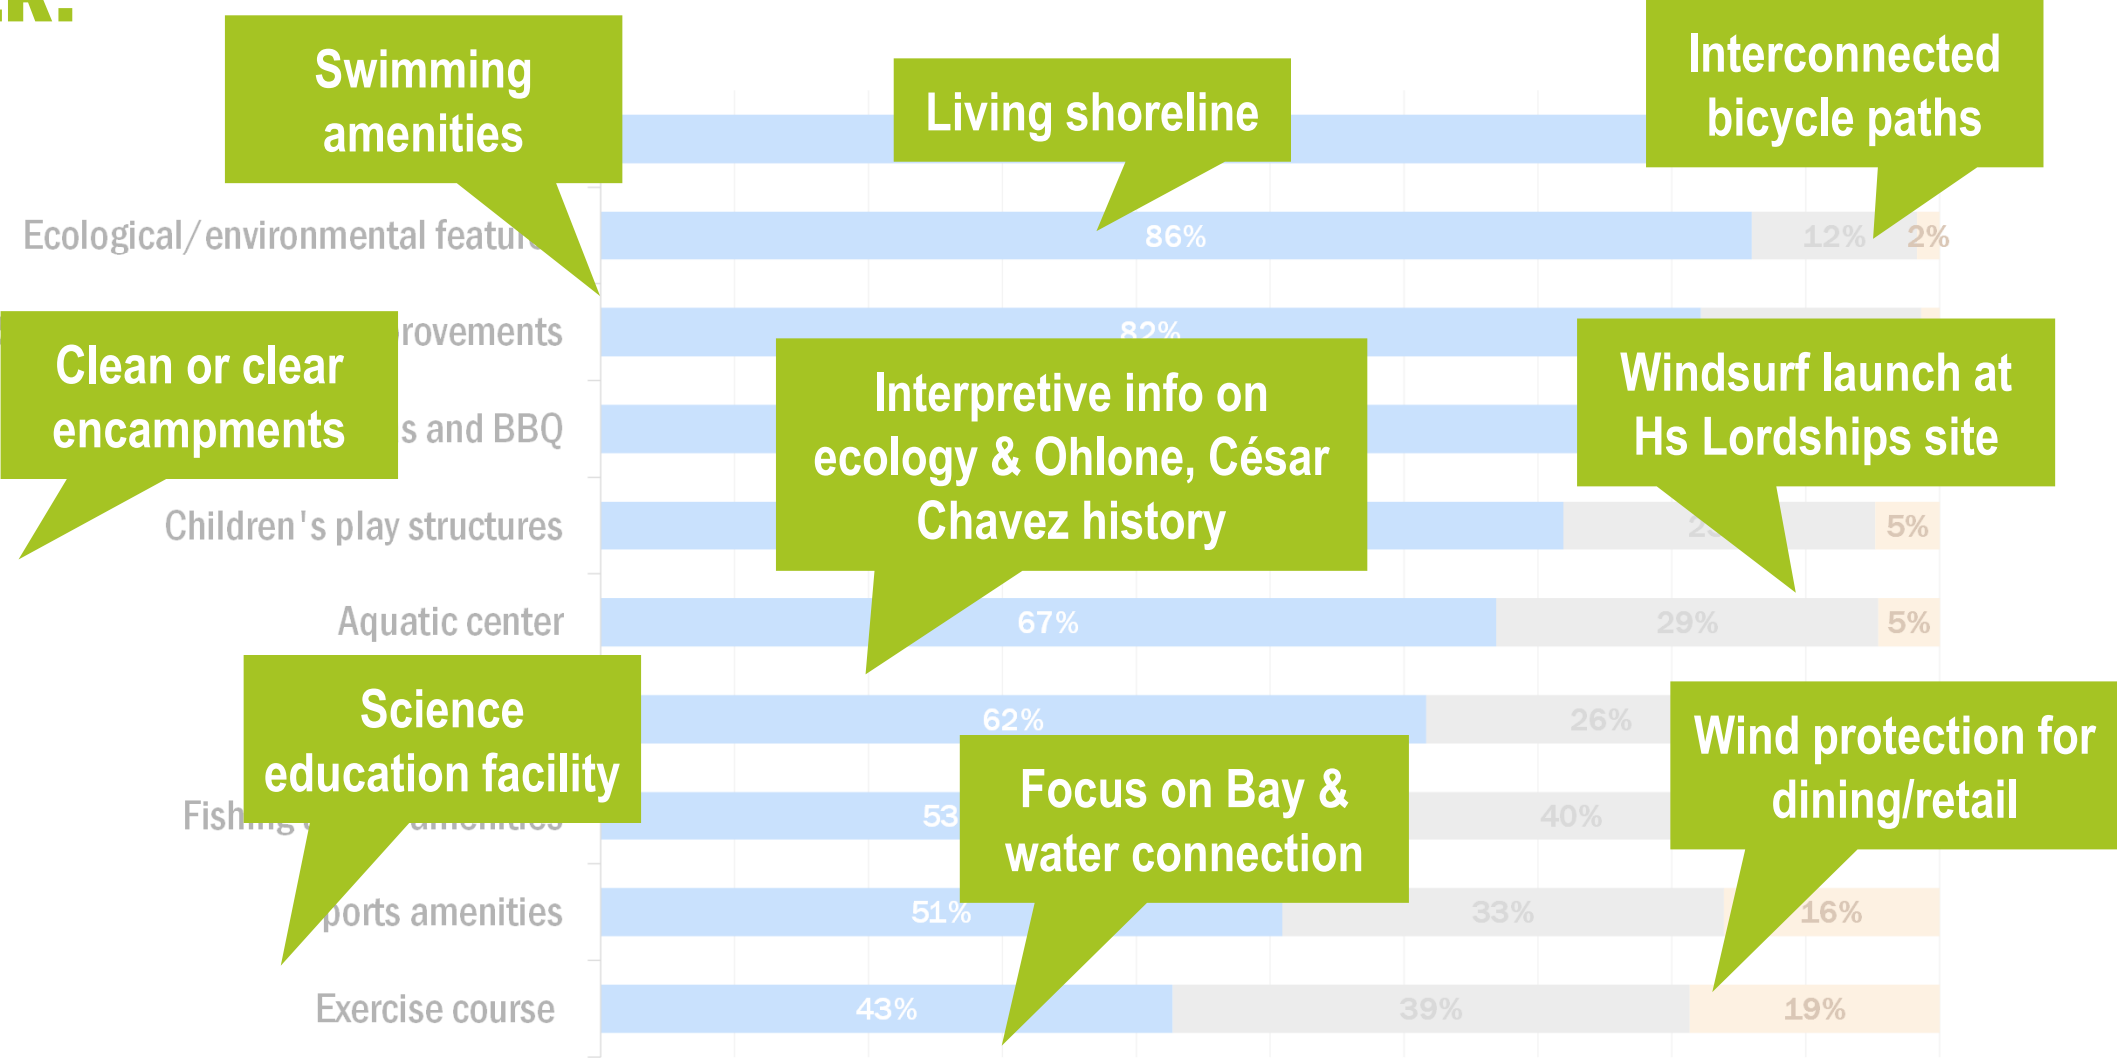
Swimming amenities

Living shoreline

Interconnected bicycle paths

Ecological/environmental featu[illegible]

86%

12%

2%

Clean or clear encampments

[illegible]rovements

82%

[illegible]s and BBQ

Interpretive info on ecology & Ohlone, César Chavez history

Windsurf launch at Hs Lordships site

Children's play structures

2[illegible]

5%

Aquatic center

67%

29%

5%

Science education facility

62%

26%

Wind protection for dining/retail

Fish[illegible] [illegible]amenities

53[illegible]

40%

Focus on Bay & water connection

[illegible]ports amenities

51%

33%

16%

Exercise course

43%

39%

19%